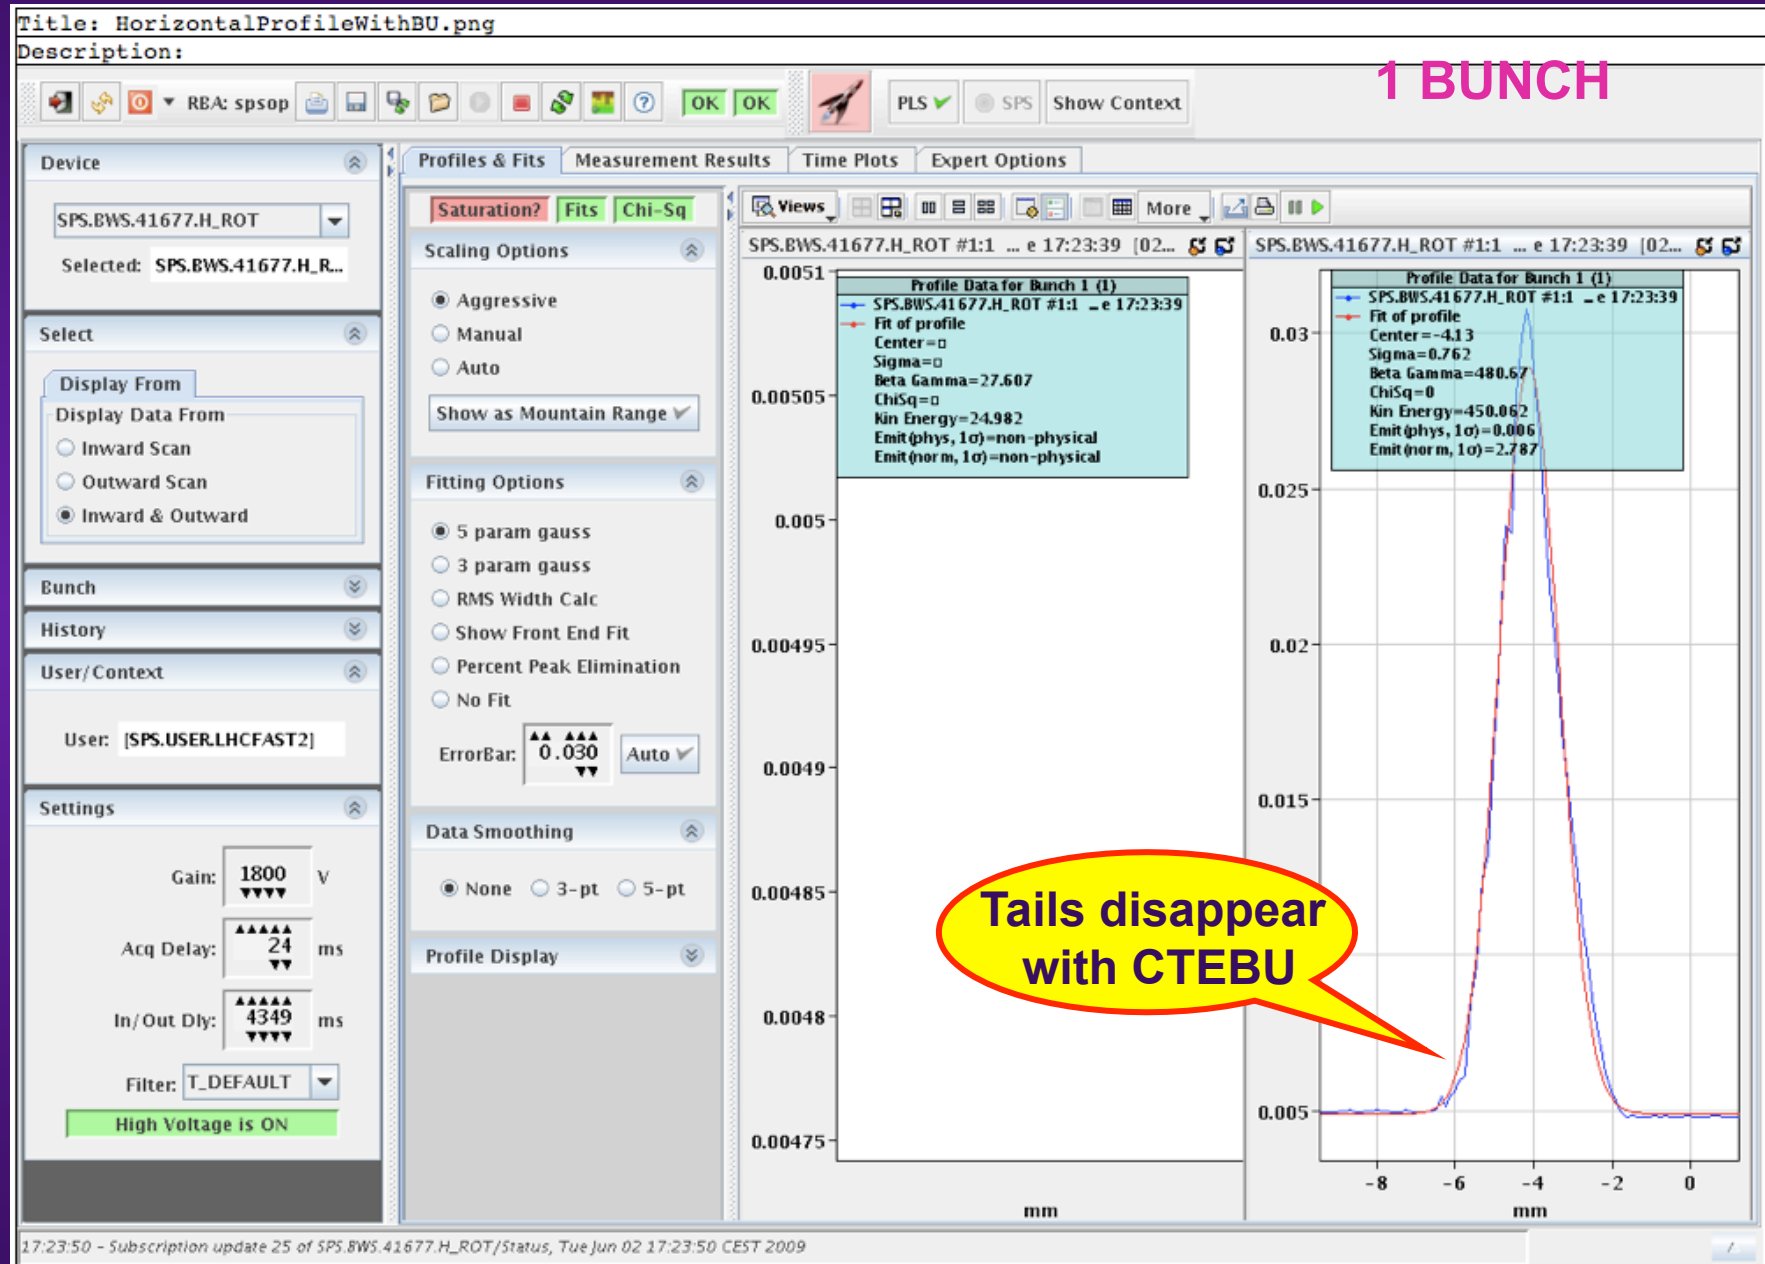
Title: HorizontalProfileWithBU.png
Description:

RBA: spsop
OK OK
PLS SPS Show Context

1 BUNCH

Device
SPS.BWS.41677.H_ROT
Selected: SPS.BWS.41677.H_R...

Select
Display From
Display Data From
Inward Scan
Outward Scan
Inward & Outward

Bunch
History
User/Context
User: [SPS.USER.LHCFAST2]

Settings
Gain: 1800 V
Acq Delay: 24 ms
In/Out Dly: 4349 ms
Filter: T_DEFAULT
High Voltage is ON

Profiles & Fits | Measurement Results | Time Plots | Expert Options

Saturation? Fits Chi-Sq
Scaling Options
Aggressive
Manual
Auto
Show as Mountain Range

Fitting Options
5 param gauss
3 param gauss
RMS Width Calc
Show Front End Fit
Percent Peak Elimination
No Fit
ErrorBar: 0.030 Auto

Data Smoothing
None 3-pt 5-pt

Profile Display

Views More

SPS.BWS.41677.H_ROT #1:1 ... e 17:23:39 [02...
Profile Data for Bunch 1 (1)
SPS.BWS.41677.H_ROT #1:1 _e 17:23:39
Fit of profile
Center=¤
Sigma=¤
Beta Gamma=27.607
ChiSq=¤
Kin Energy=24.982
Emit(phys, 1σ)=non-physical
Emit(norm, 1σ)=non-physical
0.0051
0.00505
0.005
0.00495
0.0049
0.00485
0.0048
0.00475
mm

SPS.BWS.41677.H_ROT #1:1 ... e 17:23:39 [02...
Profile Data for Bunch 1 (1)
SPS.BWS.41677.H_ROT #1:1 _e 17:23:39
Fit of profile
Center=-4.13
Sigma=0.762
Beta Gamma=480.67
ChiSq=0
Kin Energy=450.062
Emit(phys, 1σ)=0.006
Emit(norm, 1σ)=2.787
0.03
0.025
0.02
0.015
0.005
-8 -6 -4 -2 0
mm

Tails disappear with CTEBU

17:23:50 - Subscription update 25 of SPS.BWS.41677.H_ROT/Status, Tue Jun 02 17:23:50 CEST 2009